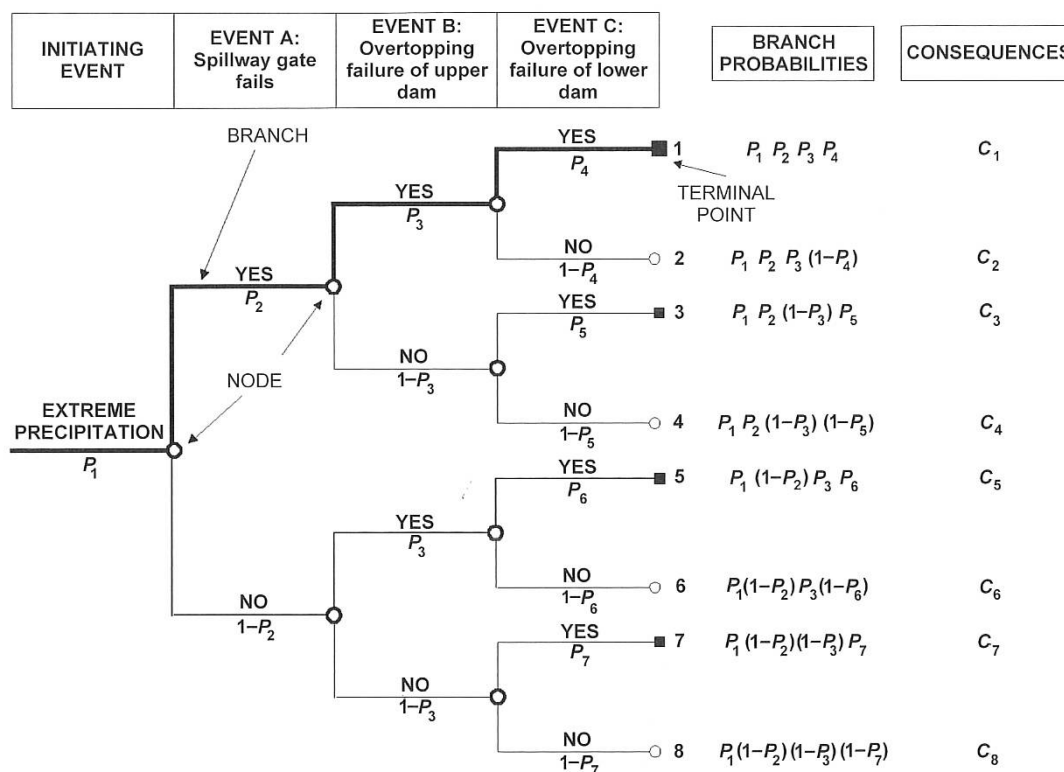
| INITIATING EVENT | EVENT A: Spillway gate fails | EVENT B: Overtopping failure of upper dam | EVENT C: Overtopping failure of lower dam |
|---|---|---|---|

BRANCH PROBABILITIES

CONSEQUENCES

BRANCH

NODE

TERMINAL POINT

EXTREME PRECIPITATION
$P_1$

YES
$P_2$

NO
$1-P_2$

YES
$P_3$

NO
$1-P_3$

YES
$P_3$

NO
$1-P_3$

YES
$P_4$

NO
$1-P_4$

YES
$P_5$

NO
$1-P_5$

YES
$P_6$

NO
$1-P_6$

YES
$P_7$

NO
$1-P_7$

1 $P_1\ P_2\ P_3\ P_4$ $C_1$

2 $P_1\ P_2\ P_3\ (1-P_4)$ $C_2$

3 $P_1\ P_2\ (1-P_3)\ P_5$ $C_3$

4 $P_1\ P_2\ (1-P_3)\ (1-P_5)$ $C_4$

5 $P_1\ (1-P_2)\ P_3\ P_6$ $C_5$

6 $P_1(1-P_2)\ P_3(1-P_6)$ $C_6$

7 $P_1\ (1-P_2)(1-P_3)\ P_7$ $C_7$

8 $P_1(1-P_2)\ (1-P_3)\ (1-P_7)$ $C_8$